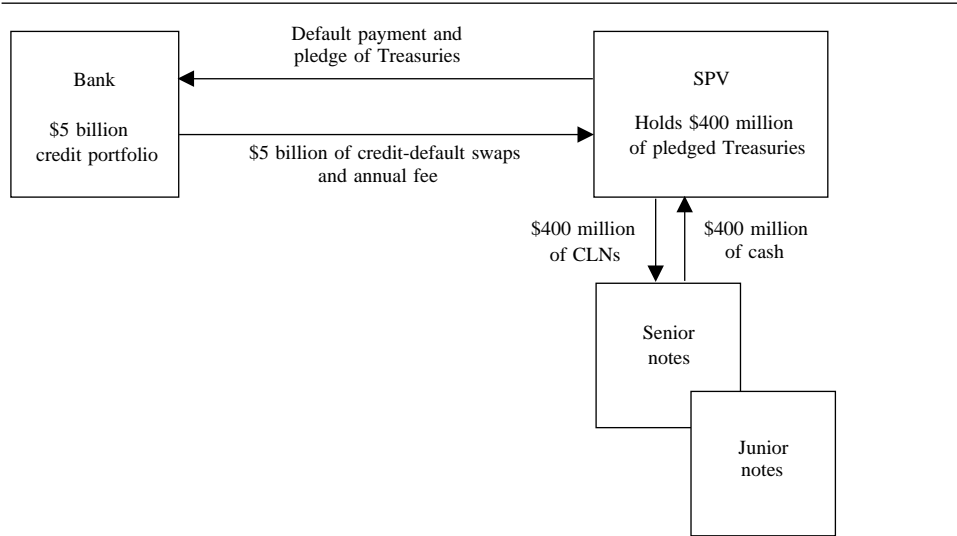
Bank

\$5 billion credit portfolio

Default payment and pledge of Treasuries

\$5 billion of credit-default swaps and annual fee

SPV

Holds \$400 million of pledged Treasuries

\$400 million of CLNs

\$400 million of cash

Senior notes

Junior notes